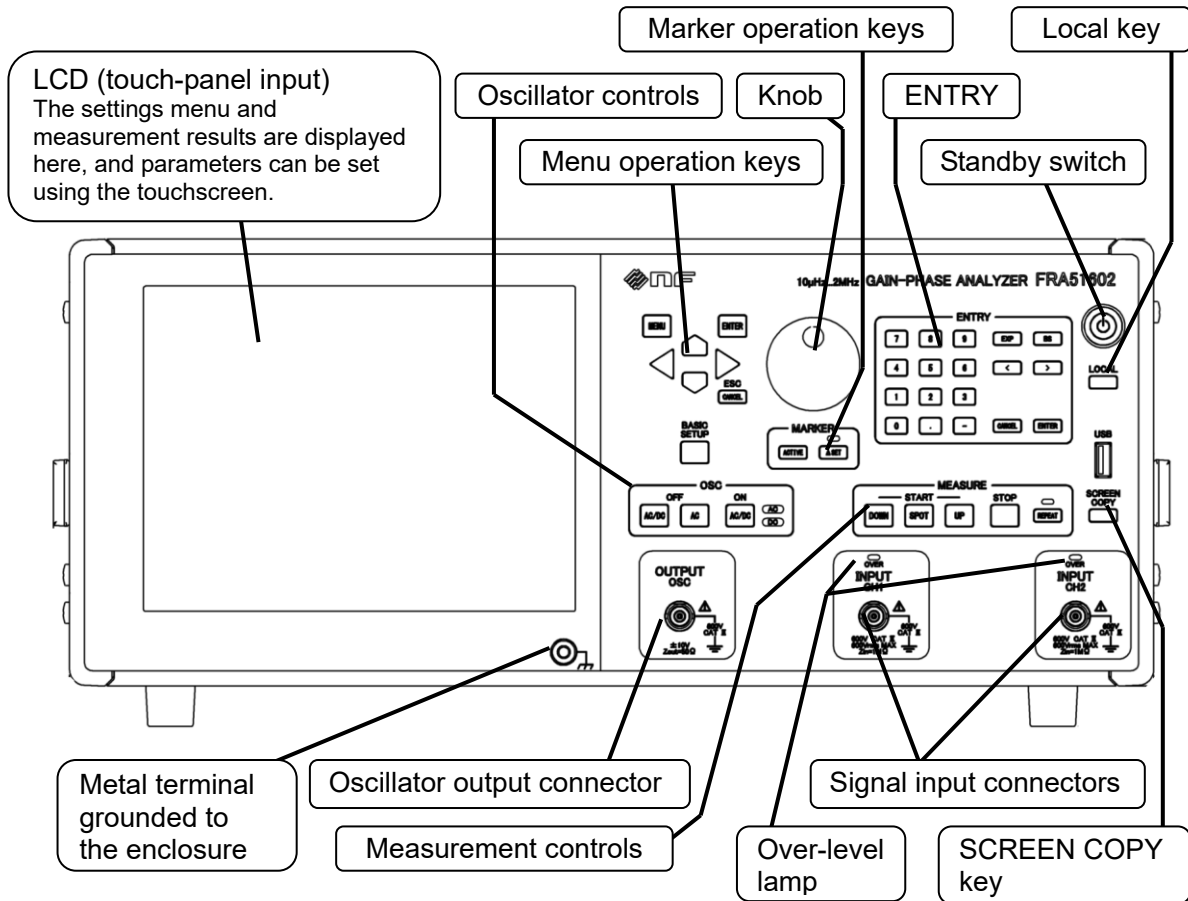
LCD (touch-panel input)
The settings menu and measurement results are displayed here, and parameters can be set using the touchscreen.

Oscillator controls

Knob

Marker operation keys

ENTRY

Local key

Menu operation keys

Standby switch

10μHz–2MHz GAIN-PHASE ANALYZER FRA51602

MENU

ENTER

ESC

CANCEL

BASIC SETUP

MARKER

ACTIVE

Δ SET

ENTRY

7 8 9 EXP BS

4 5 6 < >

1 2 3

0 . – CANCEL ENTER

LOCAL

USB

OSC

OFF

ON

AC/DC AC AC/DC AC DC

MEASURE

START

STOP

DOWN SPOT UP REPEAT

SCREEN COPY

OUTPUT OSC

INPUT CH1

OVER

INPUT CH2

OVER

Metal terminal grounded to the enclosure

Oscillator output connector

Measurement controls

Signal input connectors

Over-level lamp

SCREEN COPY key